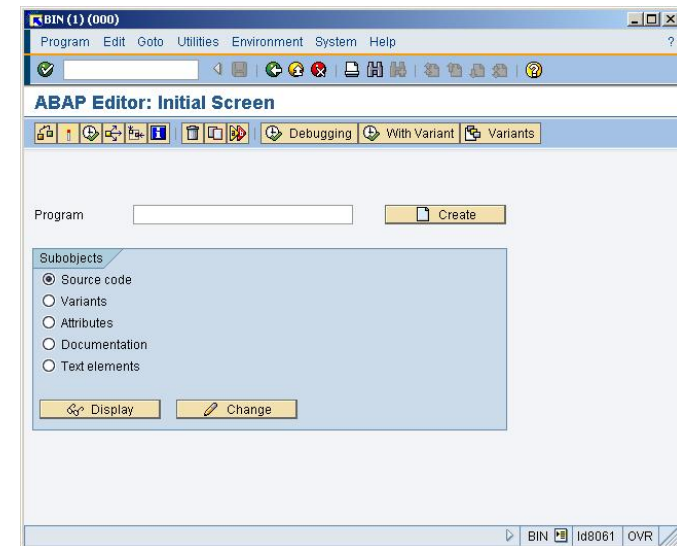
BIN (1) (000)

Program Edit Goto Utilities Environment System Help

ABAP Editor: Initial Screen

Debugging With Variant Variants

Program

Create

Subobjects

Source code

Variants

Attributes

Documentation

Text elements

Display

Change

BIN ld8061 OVR